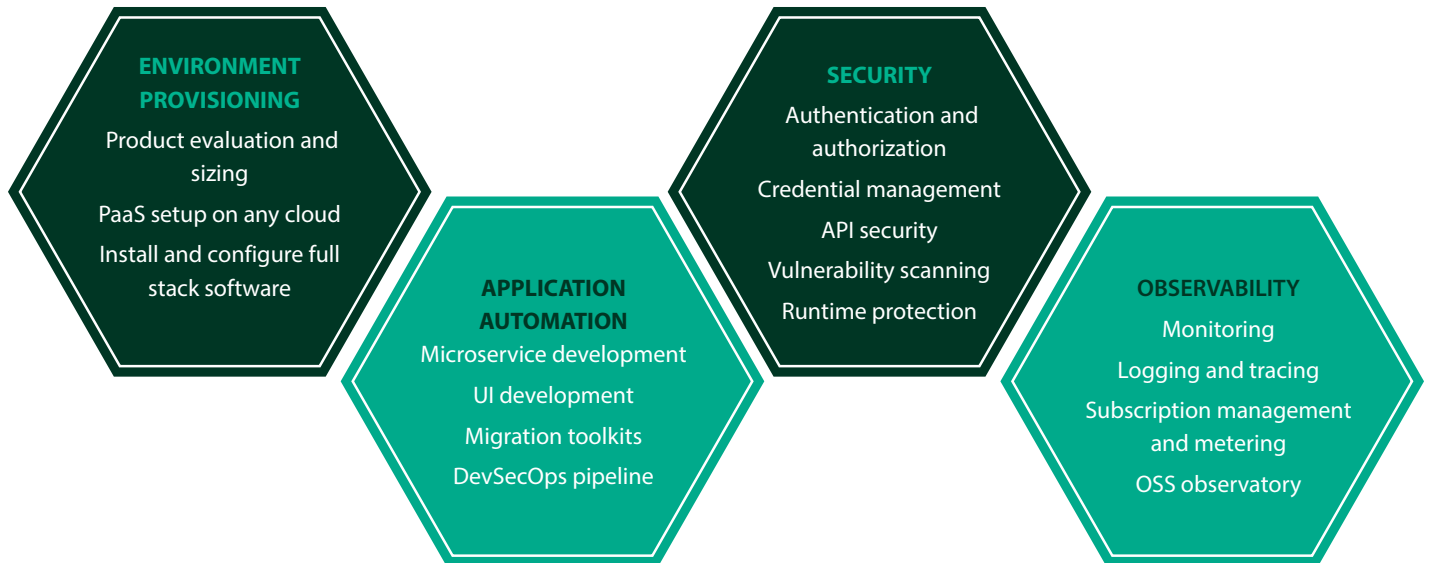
ENVIRONMENT PROVISIONING

Product evaluation and sizing

PaaS setup on any cloud

Install and configure full stack software

APPLICATION AUTOMATION

Microservice development

UI development

Migration toolkits

DevSecOps pipeline

SECURITY

Authentication and authorization

Credential management

API security

Vulnerability scanning

Runtime protection

OBSERVABILITY

Monitoring

Logging and tracing

Subscription management and metering

OSS observatory